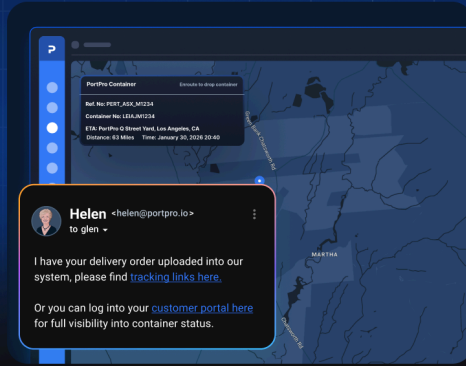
P

PortPro Container

Enroute to drop container

Ref. No: PERT_ASX_M1234

Container No: LEIAJM1234

ETA: PortPro Q Street Yard, Los Angeles, CA

Distance: 63 Miles Time: January 30, 2026 20:40

Broad Run Chemonia Rd

MARTHA

Helen <helen@portpro.io>

to glen

I have your delivery order uploaded into our system, please find tracking links here.

Or you can log into your customer portal here for full visibility into container status.